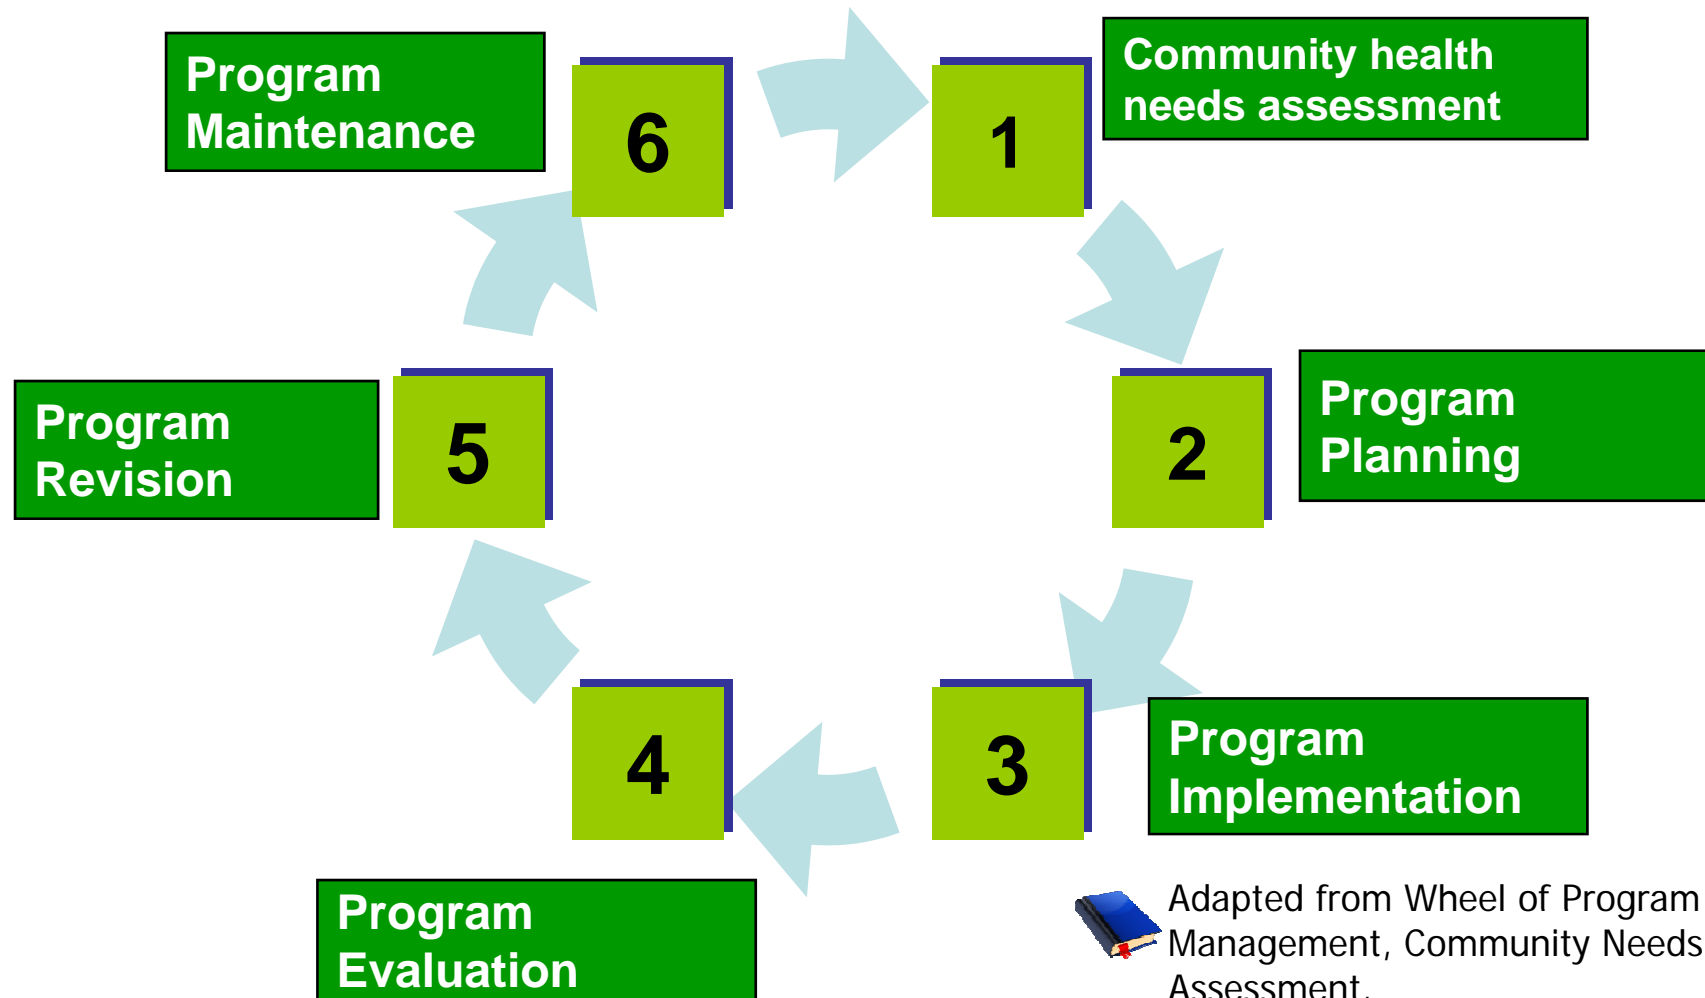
Program Maintenance

6

1

Community health needs assessment

2

Program Planning

3

Program Implementation

4

Program Evaluation

5

Program Revision

Adapted from Wheel of Program Management, Community Needs Assessment.